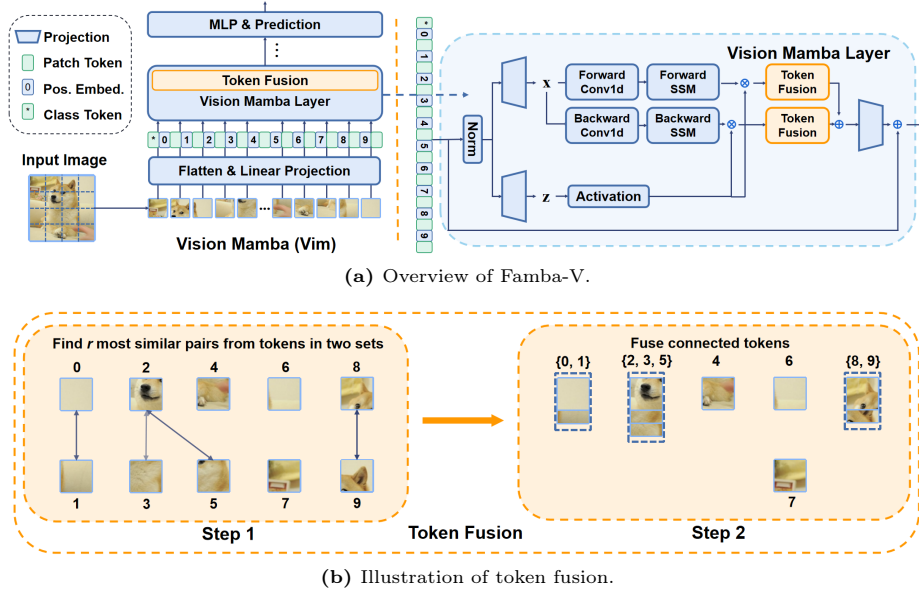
Projection
Patch Token
0 Pos. Embed.
* Class Token

MLP & Prediction
⋮
Token Fusion
Vision Mamba Layer
* 0 1 2 3 4 5 6 7 8 9
Flatten & Linear Projection
Input Image
...
Vision Mamba (Vim)

* 0 1 2 3 4 5 6 7 8 9

Vision Mamba Layer
Norm
x
Forward Conv1d
Forward SSM
Token Fusion
Backward Conv1d
Backward SSM
Token Fusion
z
Activation

(a) Overview of Famba-V.

Find $r$ most similar pairs from tokens in two sets
0 2 4 6 8
1 3 5 7 9
Step 1

Token Fusion

Fuse connected tokens
{0, 1} {2, 3, 5} 4 6 {8, 9}
7
Step 2

(b) Illustration of token fusion.